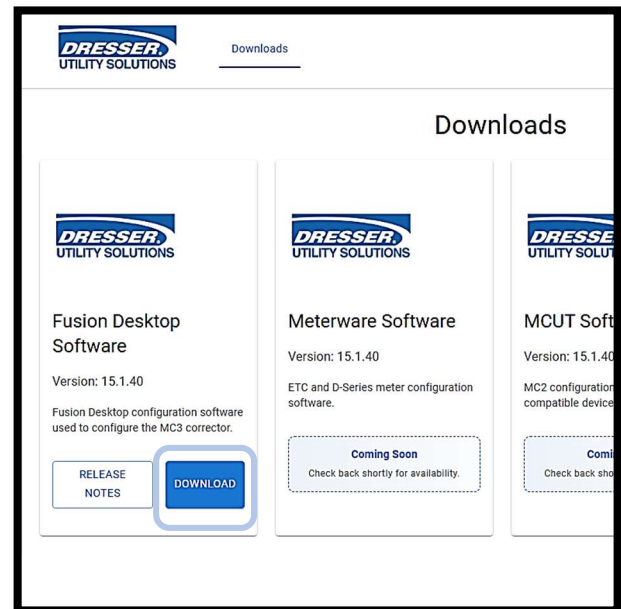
DRESSER.
UTILITY SOLUTIONS

Downloads

Downloads

DRESSER.
UTILITY SOLUTIONS

Fusion Desktop Software

Version: 15.1.40

Fusion Desktop configuration software used to configure the MC3 corrector.

RELEASE NOTES

DOWNLOAD

DRESSER.
UTILITY SOLUTIONS

Meterware Software

Version: 15.1.40

ETC and D-Series meter configuration software.

Coming Soon
Check back shortly for availability.

DRESSE
UTILITY SOLUT

MCUT Soft

Version: 15.1.40

MC2 configuration
compatible device

Comi
Check back sho